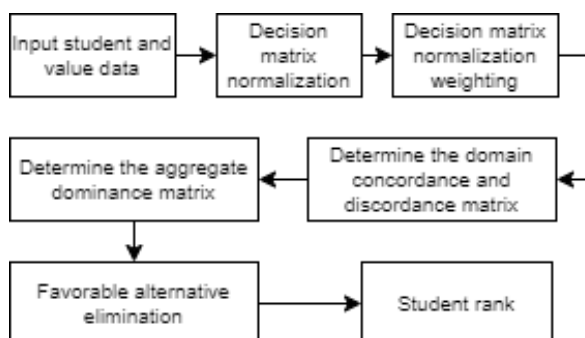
Input student and value data

Decision matrix normalization

Decision matrix normalization weighting

Determine the domain concordance and discordance matrix

Determine the aggregate dominance matrix

Favorable alternative elimination

Student rank